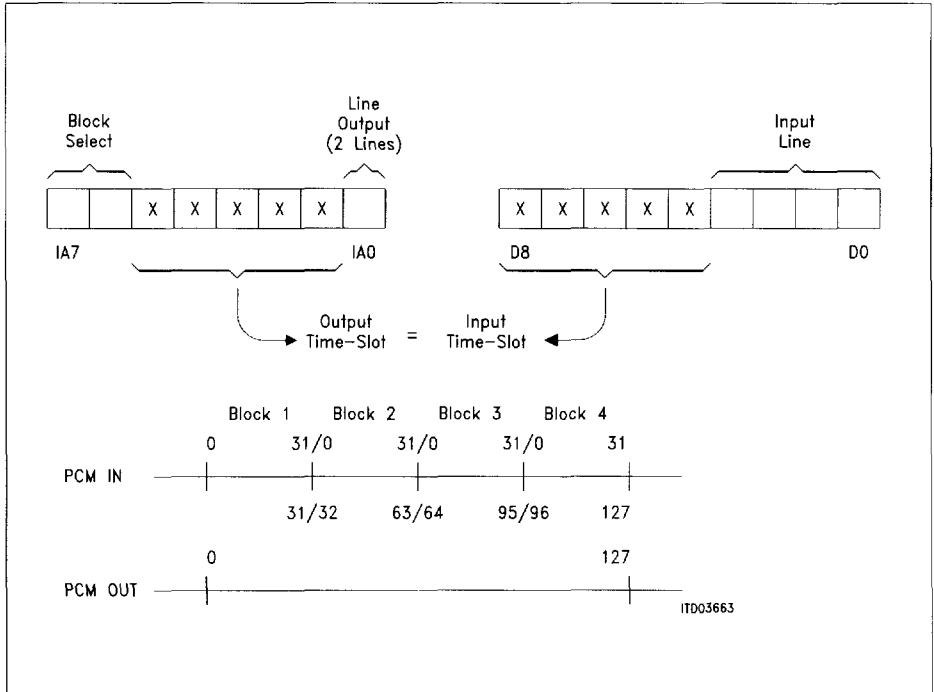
Block Select

Line Output (2 Lines)

X X X X X

IA7

IA0

Input Line

X X X X X

D8

D0

Output Time-Slot = Input Time-Slot

Block 1 Block 2 Block 3 Block 4

0 31/0 31/0 31/0 31

PCM IN

31/32 63/64 95/96 127

0 127

PCM OUT

ITD03663